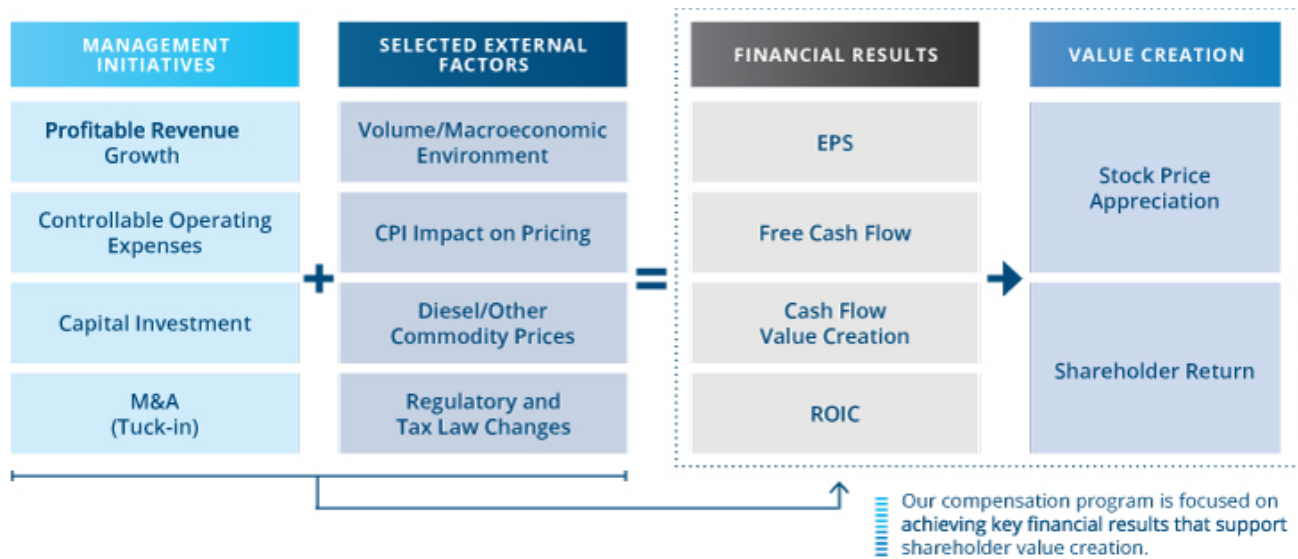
MANAGEMENT INITIATIVES

Profitable Revenue Growth

Controllable Operating Expenses

Capital Investment

M&A (Tuck-in)

+

SELECTED EXTERNAL FACTORS

Volume/Macroeconomic Environment

CPI Impact on Pricing

Diesel/Other Commodity Prices

Regulatory and Tax Law Changes

=

FINANCIAL RESULTS

EPS

Free Cash Flow

Cash Flow Value Creation

ROIC

VALUE CREATION

Stock Price Appreciation

Shareholder Return

Our compensation program is focused on achieving key financial results that support shareholder value creation.